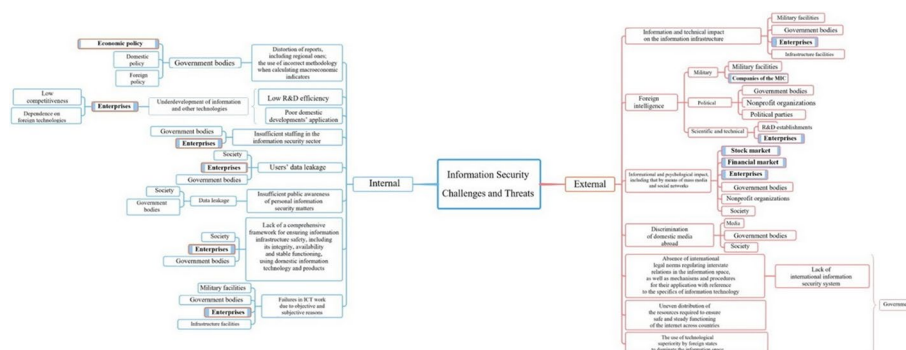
Information Security Challenges and Threats

Internal

Government bodies

Economic policy

Domestic policy

Foreign policy

Distortion of reports, including regional ones; the use of incorrect methodology when calculating macroeconomic indicators

Low competitiveness

Dependence on foreign technologies

Enterprises

Underdevelopment of information and other technologies

Low R&D efficiency

Poor domestic developments' application

Government bodies

Enterprises

Insufficient staffing in the information security sector

Society

Enterprises

Users' data leakage

Government bodies

Society

Government bodies

Data leakage

Insufficient public awareness of personal information security matters

Society

Enterprises

Government bodies

Lack of a comprehensive framework for ensuring information infrastructure safety, including its integrity, availability and stable functioning, using domestic information technology and products

Military facilities

Government bodies

Enterprises

Infrastructure facilities

Failures in ICT work due to objective and subjective reasons

External

Information and technical impact on the information infrastructure

Military facilities

Government bodies

Enterprises

Infrastructure facilities

Foreign intelligence

Military

Military facilities

Companies of the MIC

Political

Government bodies

Nonprofit organizations

Political parties

Scientific and technical

R&D establishments

Enterprises

Informational and psychological impact, including that by means of mass media and social networks

Stock market

Financial market

Enterprises

Government bodies

Nonprofit organizations

Society

Discrimination of domestic media abroad

Media

Government bodies

Society

Absence of international legal norms regulating interstate relations in the information space, as well as mechanisms and procedures for their application with reference to the specifics of information technology

Lack of international information security system

Uneven distribution of the resources required to ensure safe and steady functioning of the internet across countries

Governm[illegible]

The use of technological superiority by foreign states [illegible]